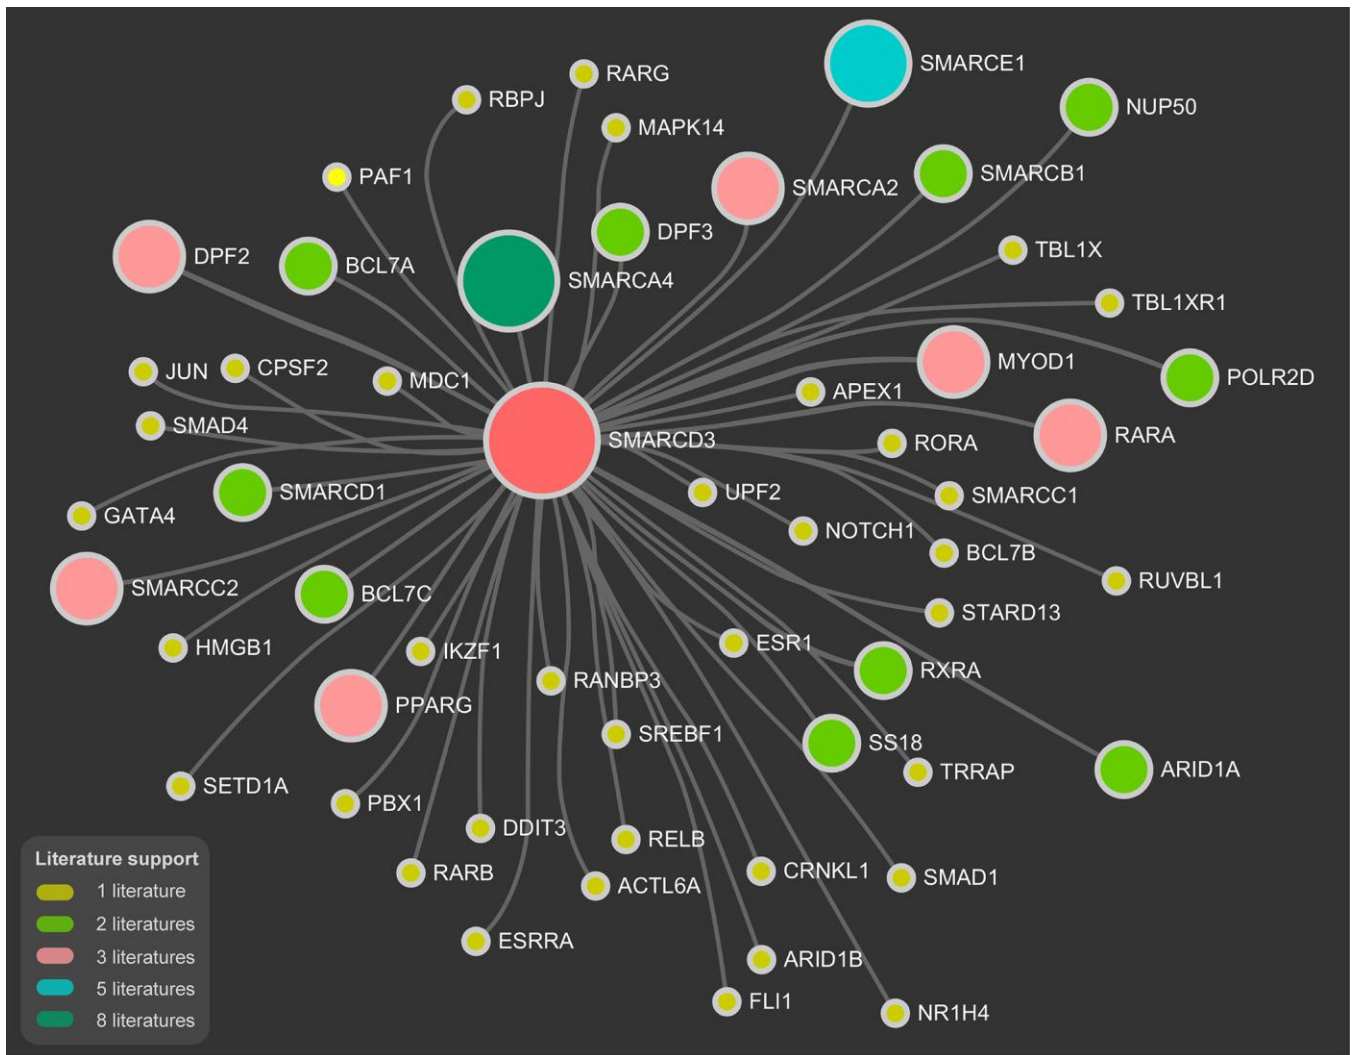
RARG
RBPJ
SMARCE1
NUP50
MAPK14
PAF1
SMARCA2
SMARCB1
DPF3
DPF2
BCL7A
SMARCA4
TBL1X
TBL1XR1
MYOD1
POLR2D
JUN
CPSF2
MDC1
APEX1
SMAD4
SMARCD3
RORA
RARA
SMARCD1
UPF2
SMARCC1
GATA4
NOTCH1
BCL7B
SMARCC2
BCL7C
RUVBL1
STARD13
HMGB1
IKZF1
ESR1
RANBP3
RXRA
PPARG
SREBF1
SS18
TRRAP
ARID1A
SETD1A
PBX1
DDIT3
RELB
CRNKL1
SMAD1
RARB
ACTL6A
ESRRA
ARID1B
FLI1
NR1H4

Literature support
1 literature
2 literatures
3 literatures
5 literatures
8 literatures